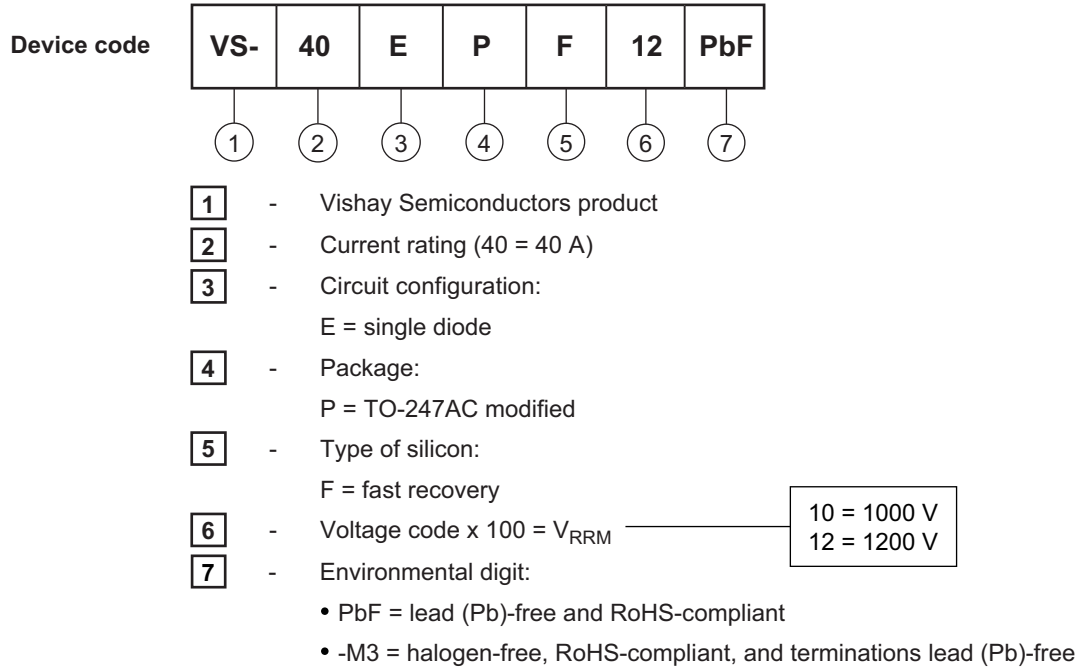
Device code

| VS- | 40 | E | P | F | 12 | PbF |
|---|---|---|---|---|---|---|

1 2 3 4 5 6 7

1 - Vishay Semiconductors product

2 - Current rating (40 = 40 A)

3 - Circuit configuration:
E = single diode

4 - Package:
P = TO-247AC modified

5 - Type of silicon:
F = fast recovery

6 - Voltage code x 100 = $V_{RRM}$

10 = 1000 V
12 = 1200 V

7 - Environmental digit:

• PbF = lead (Pb)-free and RoHS-compliant

• -M3 = halogen-free, RoHS-compliant, and terminations lead (Pb)-free